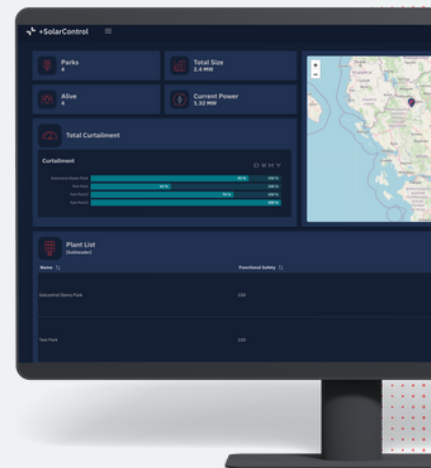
+SolarControl

Parks
4

Total Size
2.4 MW

Alive
4

Current Power
3.33 MW

Total Curtailment

Curtailment

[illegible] 100 %
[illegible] 100 %
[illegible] 100 %
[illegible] 100 %

Plant List
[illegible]

Name

Functional Safety

Industrial Demo Park

100

Test Park

100